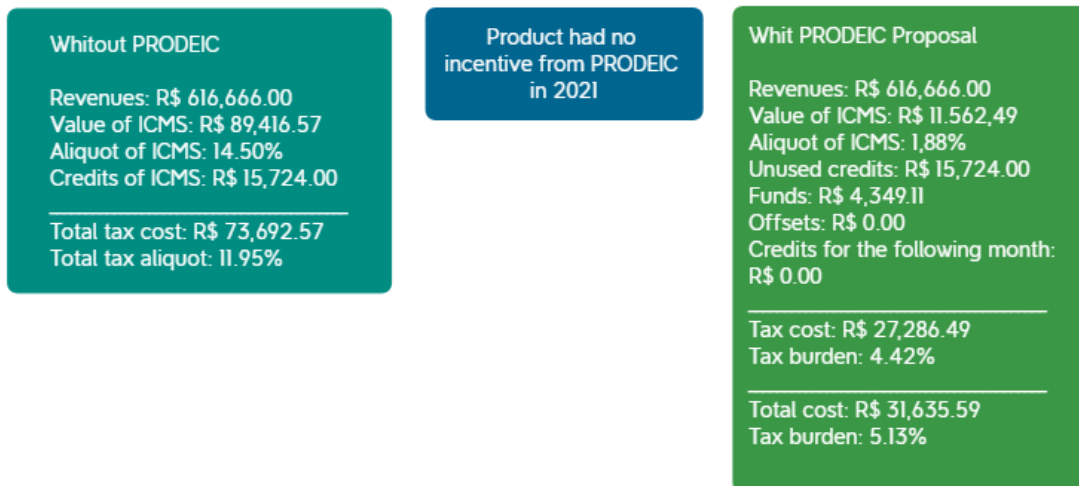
Whitout PRODEIC

Revenues: R$ 616,666.00
Value of ICMS: R$ 89,416.57
Aliquot of ICMS: 14.50%
Credits of ICMS: R$ 15,724.00
___________________
Total tax cost: R$ 73,692.57
Total tax aliquot: 11.95%

Product had no incentive from PRODEIC in 2021

Whit PRODEIC Proposal

Revenues: R$ 616,666.00
Value of ICMS: R$ 11.562,49
Aliquot of ICMS: 1,88%
Unused credits: R$ 15,724.00
Funds: R$ 4,349.11
Offsets: R$ 0.00
Credits for the following month: R$ 0.00
___________________
Tax cost: R$ 27,286.49
Tax burden: 4.42%
___________________
Total cost: R$ 31,635.59
Tax burden: 5.13%